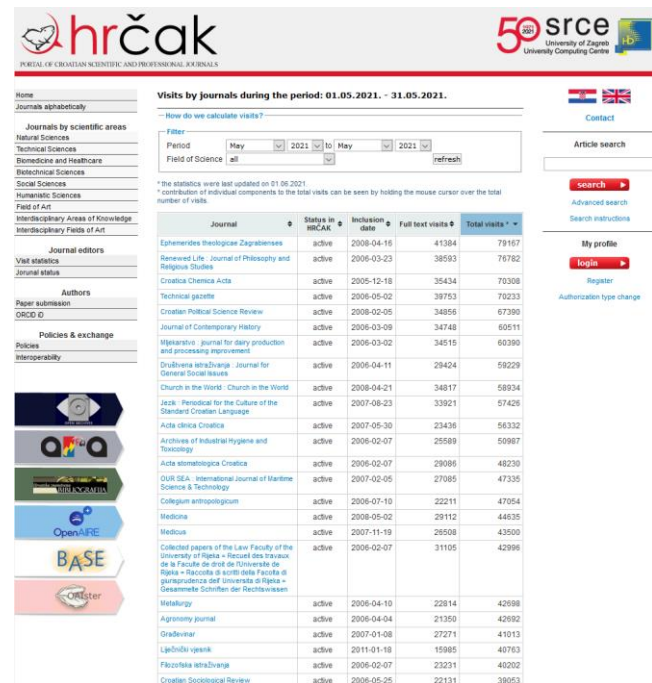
hrčak
PORTAL OF CROATIAN SCIENTIFIC AND PROFESSIONAL JOURNALS

50 1971 2021 srce University of Zagreb University Computing Centre

Home
Journals alphabetically

Journals by scientific areas
Natural Sciences
Technical Sciences
Biomedicine and Healthcare
Biotechnical Sciences
Social Sciences
Humanistic Sciences
Field of Art
Interdisciplinary Areas of Knowledge
Interdisciplinary Fields of Art

Journal editors
Visit statistics
Jorunal status

Authors
Paper submission
ORCID iD

Policies & exchange
Policies
Interoperability

OpenAIRE
BASE
OAIster

Visits by journals during the period: 01.05.2021. - 31.05.2021.

How do we calculate visits?

Filter
Period May 2021 to May 2021
Field of Science all
refresh

* the statistics were last updated on 01.06.2021
* contribution of individual components to the total visits can be seen by holding the mouse cursor over the total number of visits.

| Journal | Status in HRČAK | Inclusion date | Full text visits | Total visits |
|---|---|---|---|---|
| Ephemerides theologicae Zagrabienses | active | 2008-04-16 | 41384 | 79167 |
| Renewed Life : Journal of Philosophy and Religious Studies | active | 2006-03-23 | 38593 | 76782 |
| Croatica Chemica Acta | active | 2005-12-18 | 35434 | 70308 |
| Technical gazette | active | 2006-05-02 | 39753 | 70233 |
| Croatian Political Science Review | active | 2008-02-05 | 34856 | 67390 |
| Journal of Contemporary History | active | 2006-03-09 | 34748 | 60511 |
| Mljekarstvo : journal for dairy production and processing improvement | active | 2006-03-02 | 34515 | 60390 |
| Društvena istraživanja : Journal for General Social Issues | active | 2006-04-11 | 29424 | 59229 |
| Church in the World : Church in the World | active | 2008-04-21 | 34817 | 58934 |
| Jezik : Periodical for the Culture of the Standard Croatian Language | active | 2007-08-23 | 33921 | 57426 |
| Acta clinica Croatica | active | 2007-05-30 | 23436 | 56332 |
| Archives of Industrial Hygiene and Toxicology | active | 2006-02-07 | 25589 | 50987 |
| Acta stomatologica Croatica | active | 2006-02-07 | 29086 | 48230 |
| OUR SEA : International Journal of Maritime Science & Technology | active | 2007-02-05 | 27085 | 47335 |
| Collegium antropologicum | active | 2006-07-10 | 22211 | 47054 |
| Medicina | active | 2008-05-02 | 29112 | 44635 |
| Medicus | active | 2007-11-19 | 26508 | 43500 |
| Collected papers of the Law Faculty of the University of Rijeka = Recueil des travaux de la Faculte de droit de l'Universite de Rijeka = Raccolta di scritti della Facolta di giurisprudenza dell' Universita di Rijeka = Gesammelte Schriften der Rechtswissen | active | 2006-02-07 | 31105 | 42996 |
| Metallurgy | active | 2006-04-10 | 22814 | 42698 |
| Agronomy journal | active | 2006-04-04 | 21350 | 42692 |
| Građevinar | active | 2007-01-08 | 27271 | 41013 |
| Liječnički vjesnik | active | 2011-01-18 | 15985 | 40763 |
| Filozofska istraživanja | active | 2006-02-07 | 23231 | 40202 |
| Croatian Sociological Review | active | 2006-05-25 | 22131 | 39053 |

Contact
Article search
search
Advanced search
Search instructions
My profile
login
Register
Authorization type change